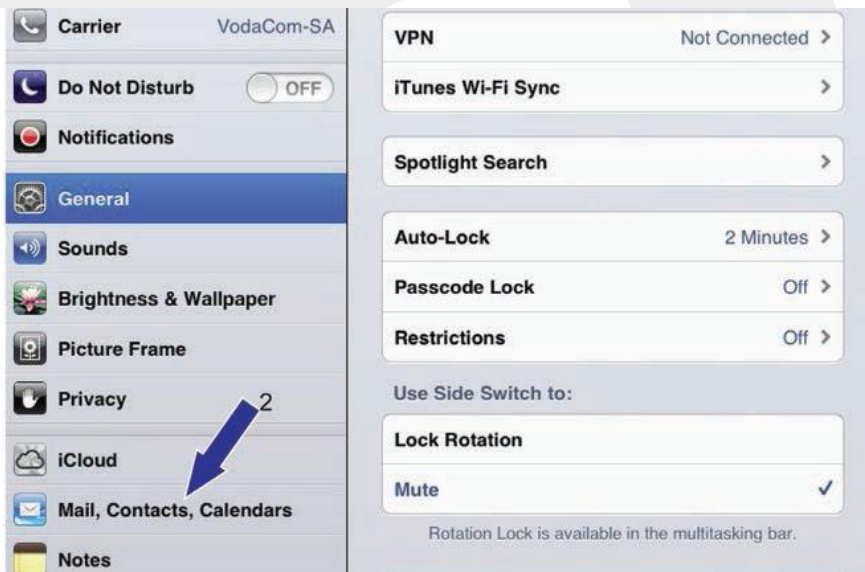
Carrier VodaCom-SA

Do Not Disturb OFF

Notifications

General

Sounds

Brightness & Wallpaper

Picture Frame

Privacy

2

iCloud

Mail, Contacts, Calendars

Notes

VPN Not Connected >

iTunes Wi-Fi Sync >

Spotlight Search >

Auto-Lock 2 Minutes >

Passcode Lock Off >

Restrictions Off >

Use Side Switch to:

Lock Rotation

Mute ✓

Rotation Lock is available in the multitasking bar.